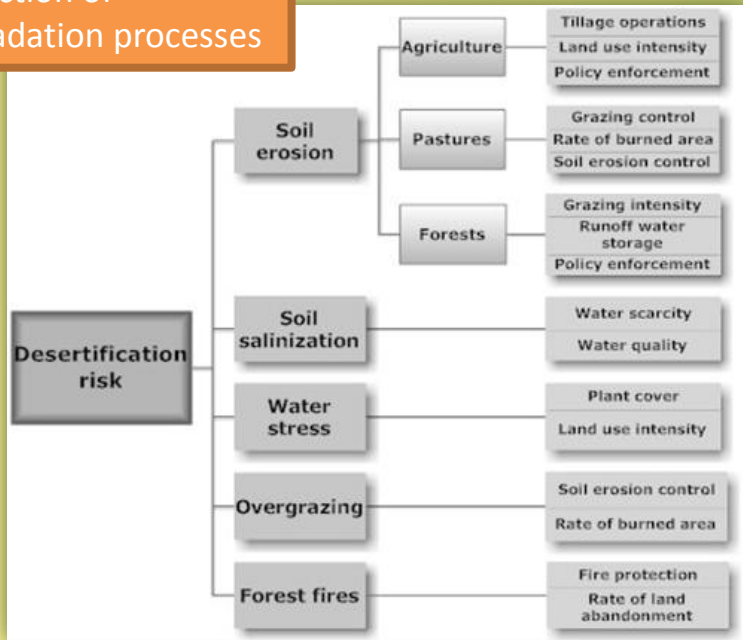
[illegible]ction of
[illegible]adation processes

Desertification risk

Soil erosion

Agriculture

Tillage operations
Land use intensity
Policy enforcement

Pastures

Grazing control
Rate of burned area
Soil erosion control

Forests

Grazing intensity
Runoff water storage
Policy enforcement

Soil salinization

Water scarcity
Water quality

Water stress

Plant cover
Land use intensity

Overgrazing

Soil erosion control
Rate of burned area

Forest fires

Fire protection
Rate of land abandonment